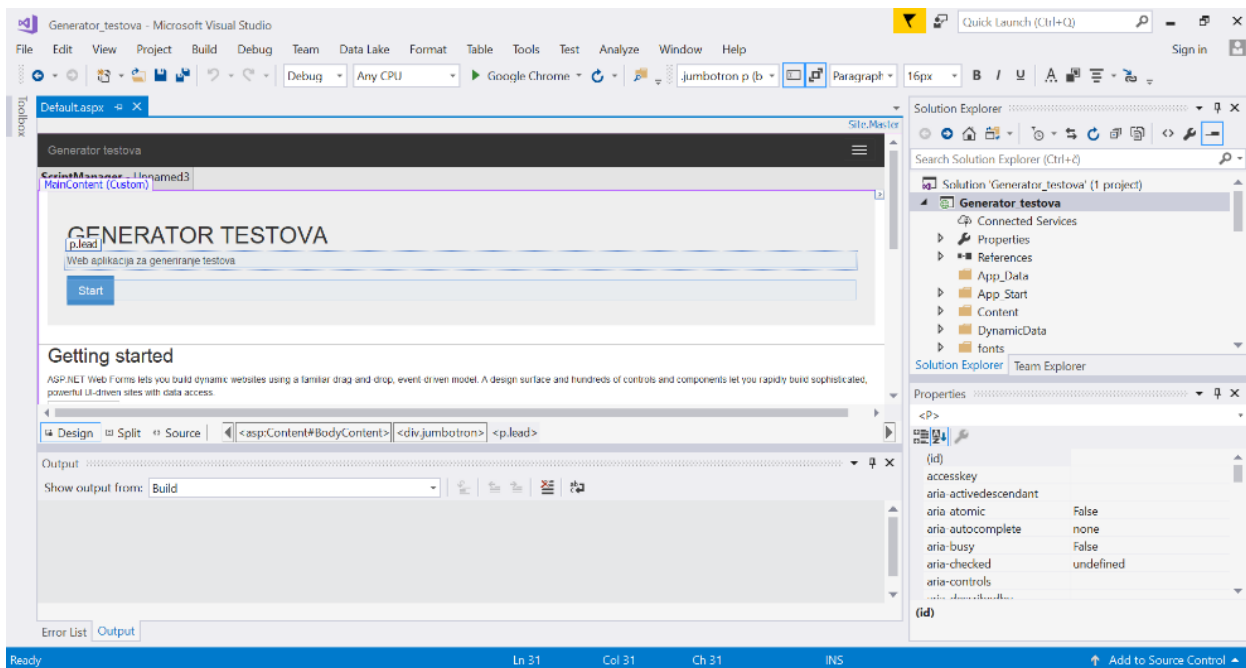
Generator_testova - Microsoft Visual Studio

Quick Launch (Ctrl+Q)

File Edit View Project Build Debug Team Data Lake Format Table Tools Test Analyze Window Help

Sign in

Debug Any CPU Google Chrome .jumbotron p (b Paragraph 16px B I U

Toolbox

Default.aspx

Site.Master

Generator testova

ScriptManager - Unnamed3

MainContent (Custom)

GENERATOR TESTOVA

p.lead

Web aplikacija za generiranje testova

Start

Getting started

ASP.NET Web Forms lets you build dynamic websites using a familiar drag and drop, event driven model. A design surface and hundreds of controls and components let you rapidly build sophisticated, powerful UI-driven sites with data access.

Design Split Source <asp:Content#BodyContent> <div.jumbotron> <p.lead>

Output

Show output from: Build

Error List Output

Solution Explorer

Search Solution Explorer (Ctrl+č)

Solution 'Generator_testova' (1 project)

Generator testova

Connected Services

Properties

References

App_Data

App Start

Content

DynamicData

fonts

Solution Explorer Team Explorer

Properties

<P>

| | |
|---|---|
| (id) | |
| accesskey | |
| aria-activedescendant | |
| aria-atomic | False |
| aria-autocomplete | none |
| aria-busy | False |
| aria-checked | undefined |
| aria-controls | |

(id)

Ready Ln 31 Col 31 Ch 31 INS Add to Source Control